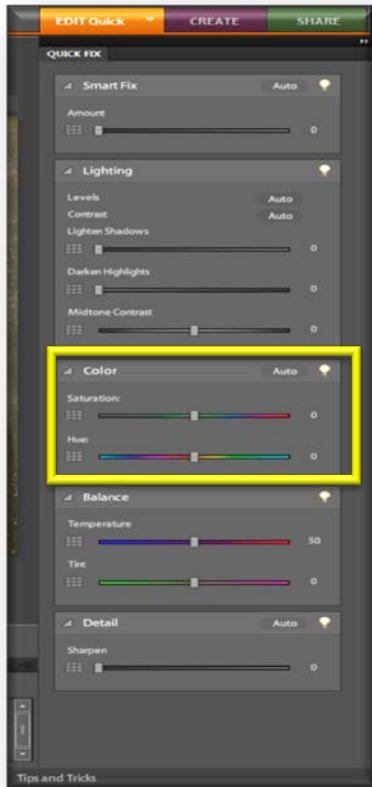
EDIT Quick
CREATE
SHARE
QUICK FIX

Smart Fix
Auto
Amount
0

Lighting
Levels
Auto
Contrast
Auto
Lighten Shadows
0
Darken Highlights
0
Midtone Contrast
0

Color
Auto
Saturation:
0
Hue:
0

Balance
Temperature
50
Tint
0

Detail
Auto
Sharpen
0

Tips and Tricks